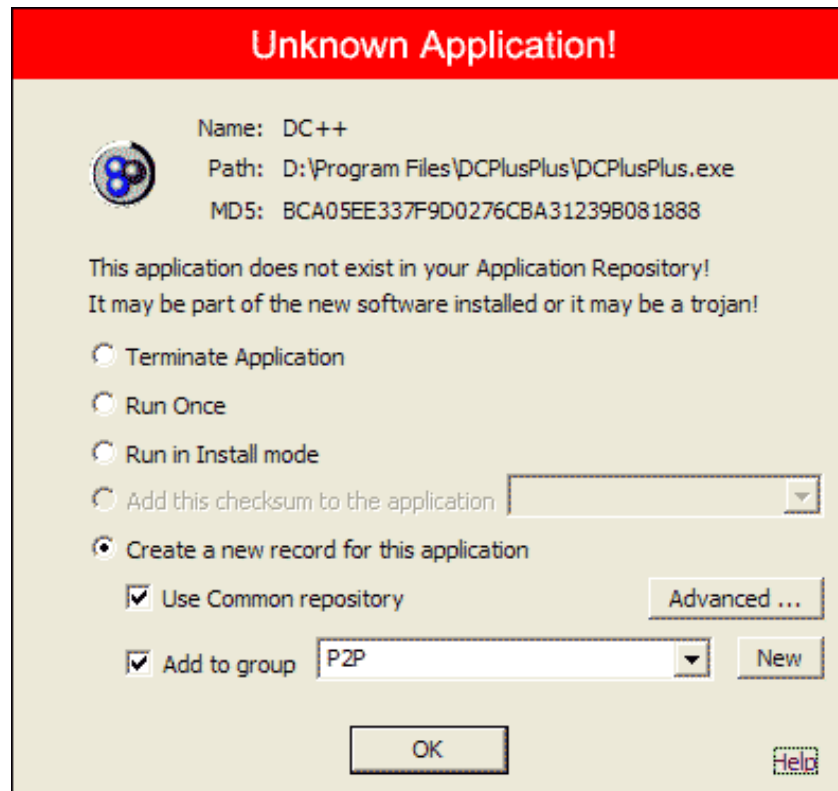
Unknown Application!

Name: DC++
Path: D:\Program Files\DCPlusPlus\DCPlusPlus.exe
MD5: BCA05EE337F9D0276CBA31239B081888

This application does not exist in your Application Repository!
It may be part of the new software installed or it may be a trojan!

Terminate Application

Run Once

Run in Install mode

Add this checksum to the application

Create a new record for this application

Use Common repository

Advanced ...

Add to group

P2P

New

OK

Help